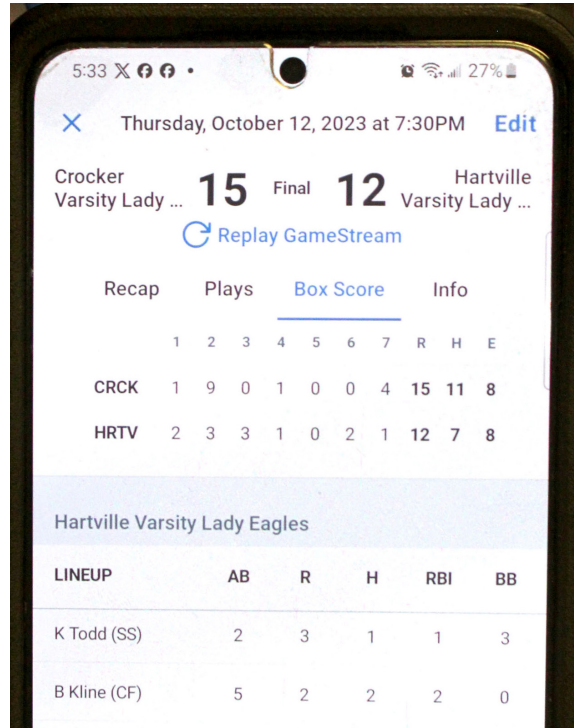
5:33 𝕏 • 27%

× Thursday, October 12, 2023 at 7:30PM Edit

Crocker Varsity Lady ... 15 Final 12 Hartville Varsity Lady ...

Replay GameStream

Recap Plays Box Score Info

| | 1 | 2 | 3 | 4 | 5 | 6 | 7 | R | H | E |
|---|---|---|---|---|---|---|---|---|---|---|
| CRCK | 1 | 9 | 0 | 1 | 0 | 0 | 4 | 15 | 11 | 8 |
| HRTV | 2 | 3 | 3 | 1 | 0 | 2 | 1 | 12 | 7 | 8 |

Hartville Varsity Lady Eagles

| LINEUP | AB | R | H | RBI | BB |
|---|---|---|---|---|---|
| K Todd (SS) | 2 | 3 | 1 | 1 | 3 |
| B Kline (CF) | 5 | 2 | 2 | 2 | 0 |